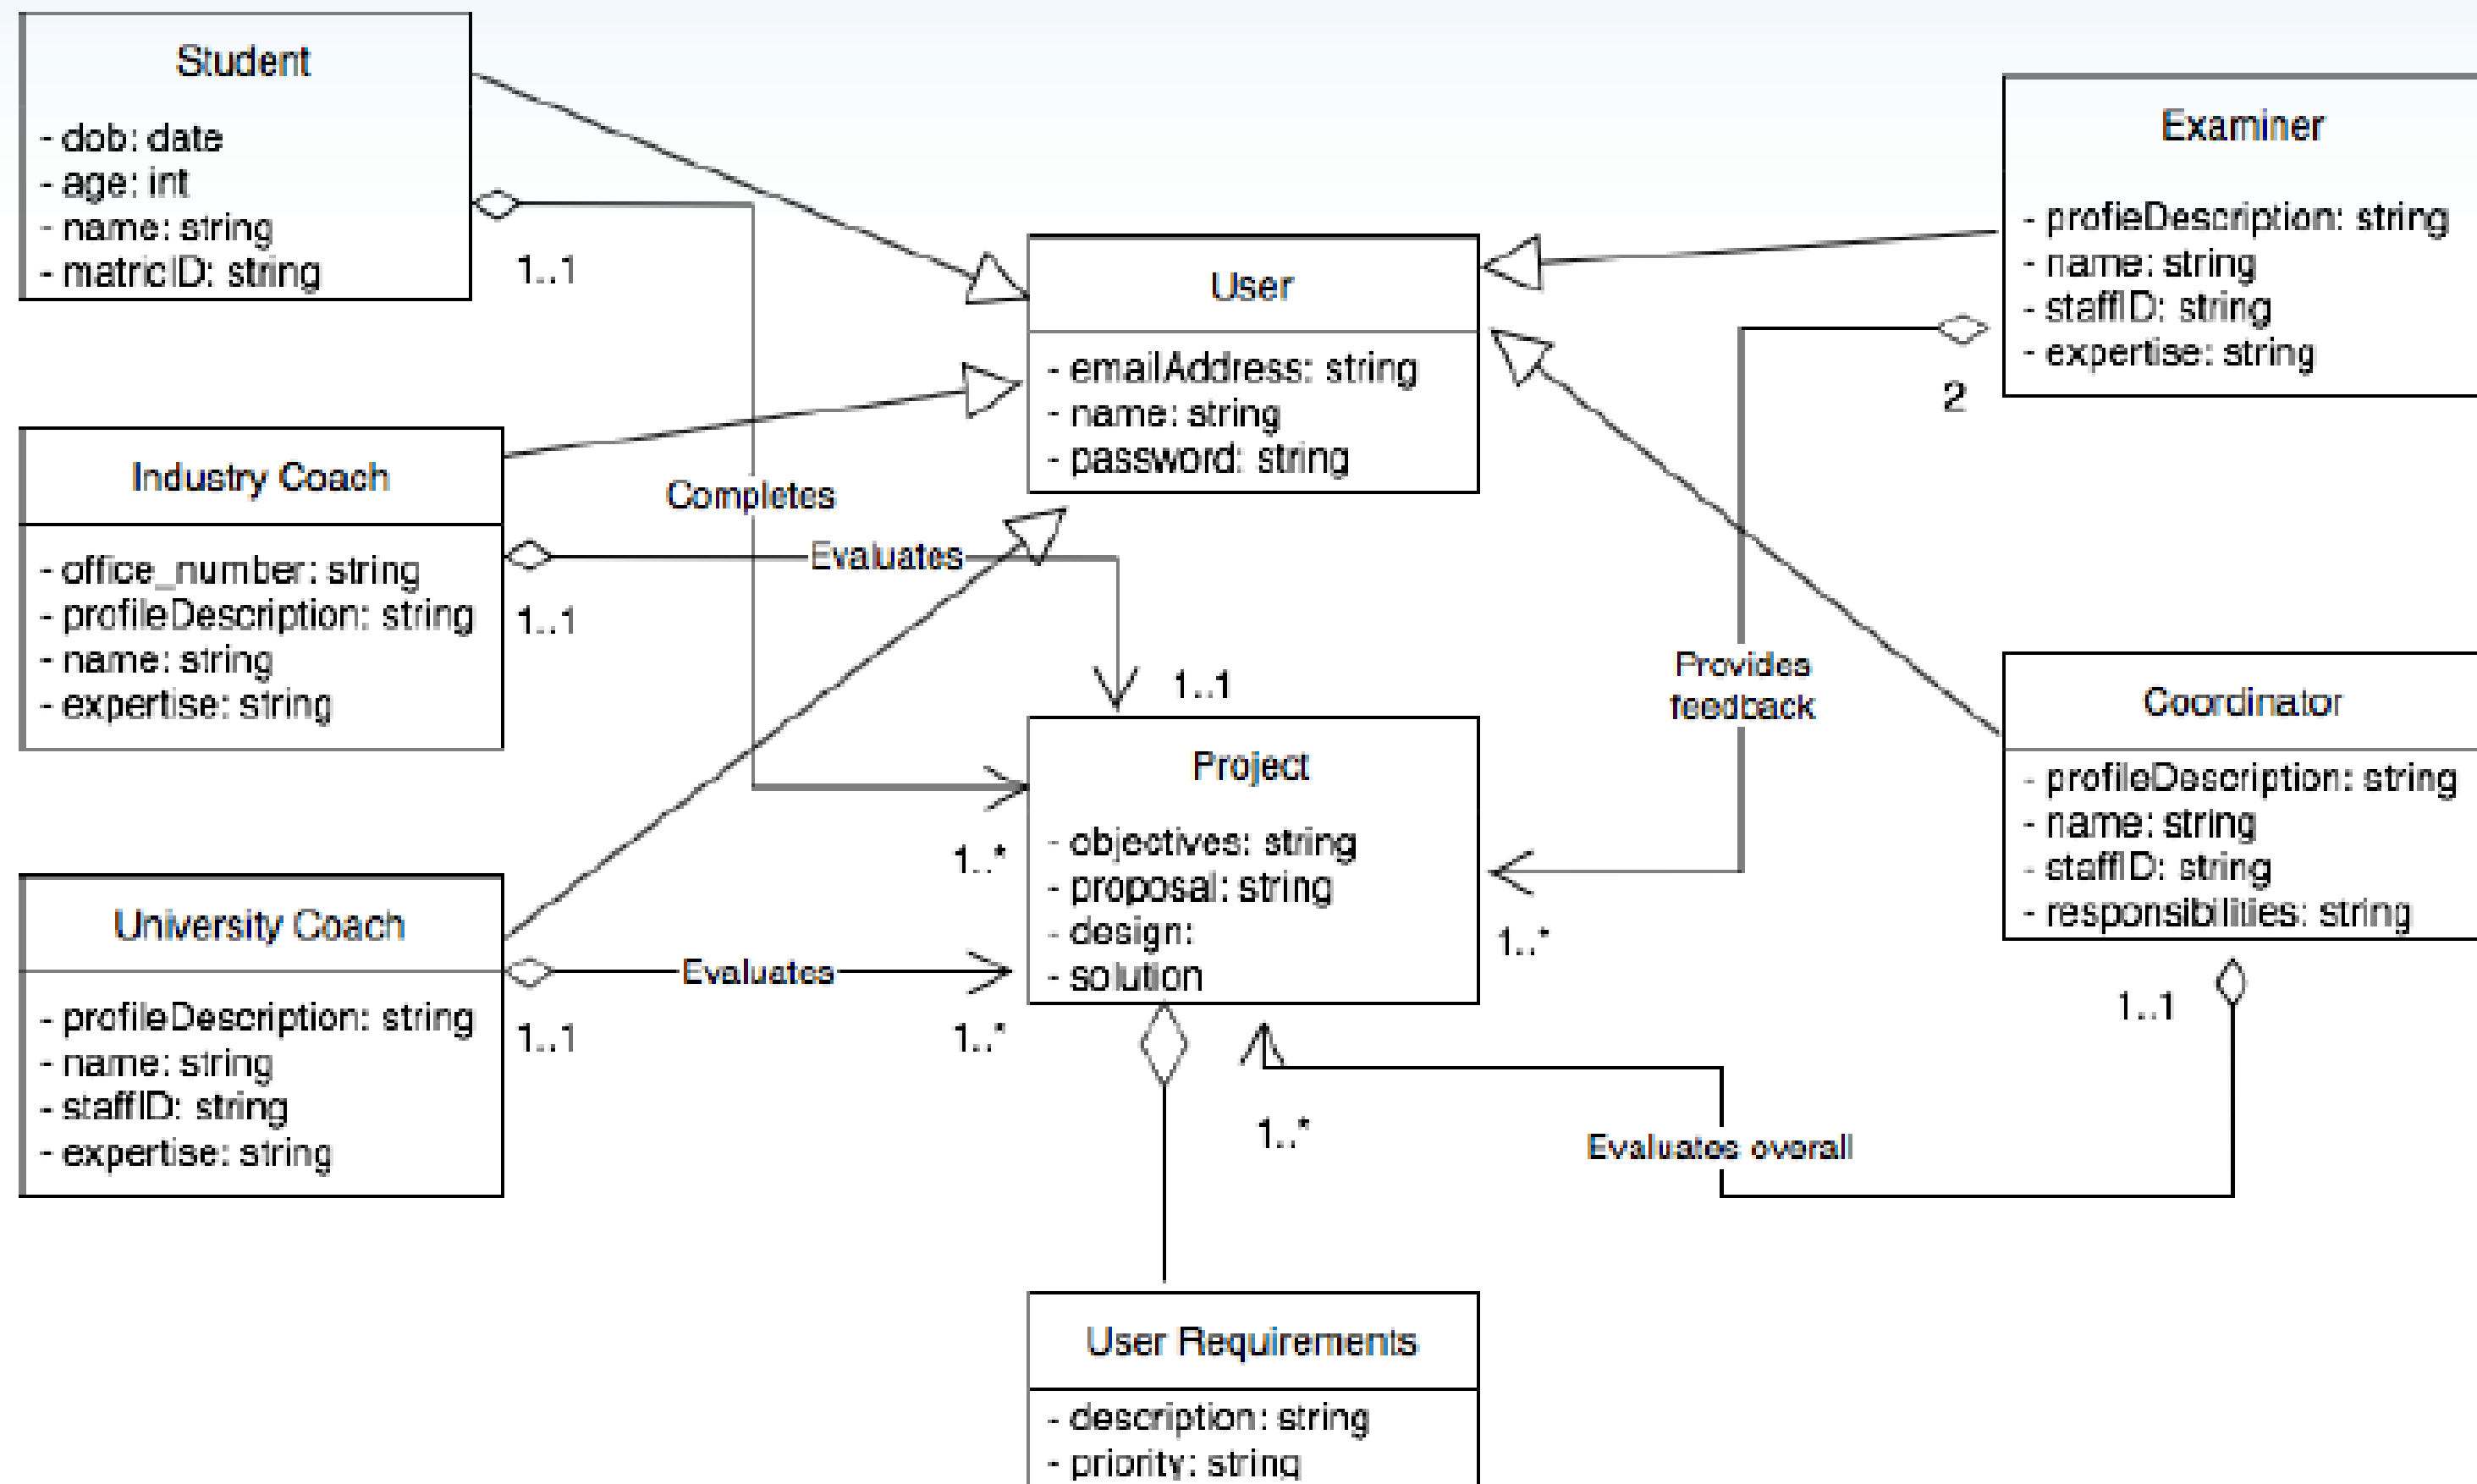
Student

- dob: date
- age: int
- name: string
- matricID: string

1..1

User

- emailAddress: string
- name: string
- password: string

Examiner

- profieDescription: string
- name: string
- staffID: string
- expertise: string

2

Industry Coach

- office_number: string
- profileDescription: string
- name: string
- expertise: string

Completes

Evaluates

1..1

1..1

Provides feedback

Coordinator

- profileDescription: string
- name: string
- staffID: string
- responsibilities: string

Project

- objectives: string
- proposal: string
- design:
- solution

1..*

1..*

University Coach

- profileDescription: string
- name: string
- staffID: string
- expertise: string

Evaluates

1..1

1..*

1..1

1..*

Evaluates overall

User Requirements

- description: string
- priority: string